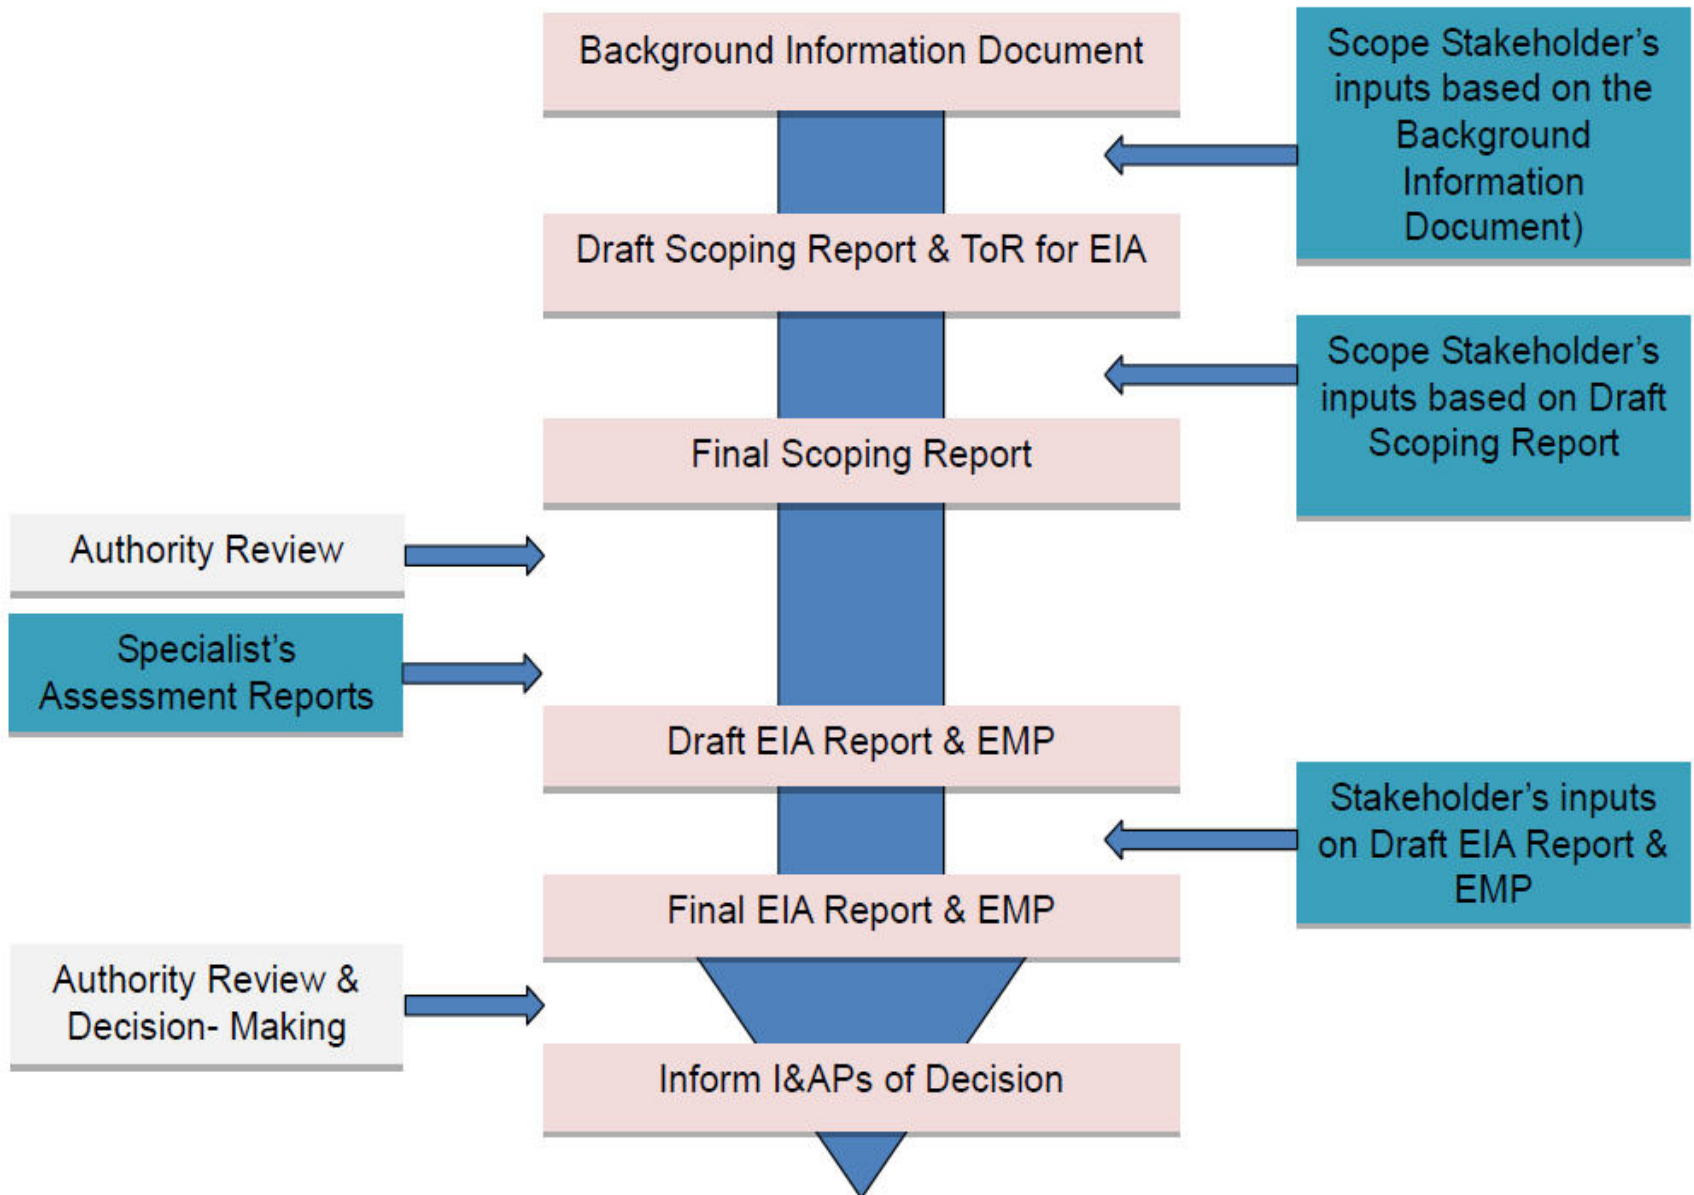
Background Information Document

Scope Stakeholder's inputs based on the Background Information Document)

Draft Scoping Report & ToR for EIA

Scope Stakeholder's inputs based on Draft Scoping Report

Final Scoping Report

Authority Review

Specialist's Assessment Reports

Draft EIA Report & EMP

Stakeholder's inputs on Draft EIA Report & EMP

Final EIA Report & EMP

Authority Review & Decision- Making

Inform I&APs of Decision